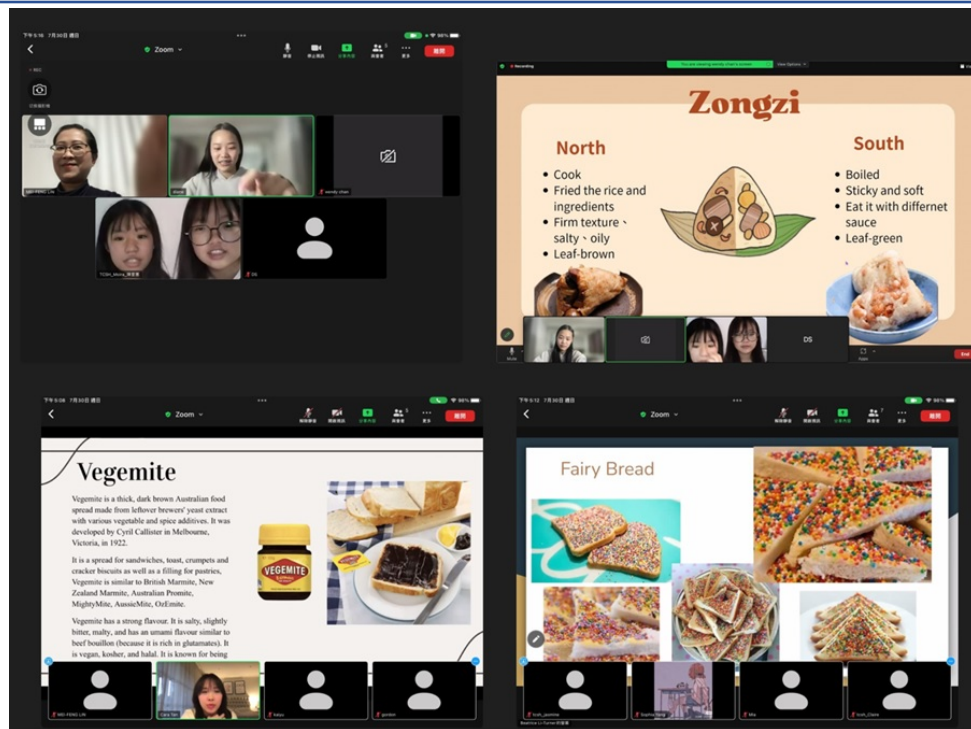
Zoom

離開

Zongzi

North
- Cook
- Fried the rice and ingredients
- Firm texture、salty、oily
- Leaf-brown

South
- Boiled
- Sticky and soft
- Eat it with differnet sauce
- Leaf-green

DS

Zoom

離開

Vegemite

Vegemite is a thick, dark brown Australian food spread made from leftover brewers' yeast extract with various vegetable and spice additives. It was developed by Cyril Callister in Melbourne, Victoria, in 1922.

It is a spread for sandwiches, toast, crumpets and cracker biscuits as well as a filling for pastries. Vegemite is similar to British Marmite, New Zealand Marmite, Australian Promite, MightyMite, AussieMite, OzEmite.

Vegemite has a strong flavour. It is salty, slightly bitter, malty, and has an umami flavour similar to beef bouillon (because it is rich in glutamates). It is vegan, kosher, and halal. It is known for being

VEGEMITE

Zoom

離開

Fairy Bread